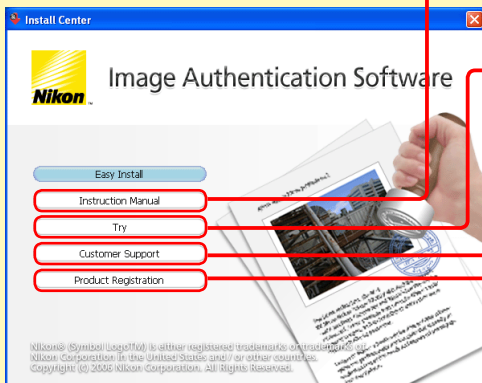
Install Center

Nikon

Image Authentication Software

Easy Install

Instruction Manual

Try

Customer Support

Product Registration

Nikon® (Symbol Logo™) is either registered trademarks or trademarks of Nikon Corporation in the United States and / or other countries.
Copyright (c) 2006 Nikon Corporation. All Rights Reserved.